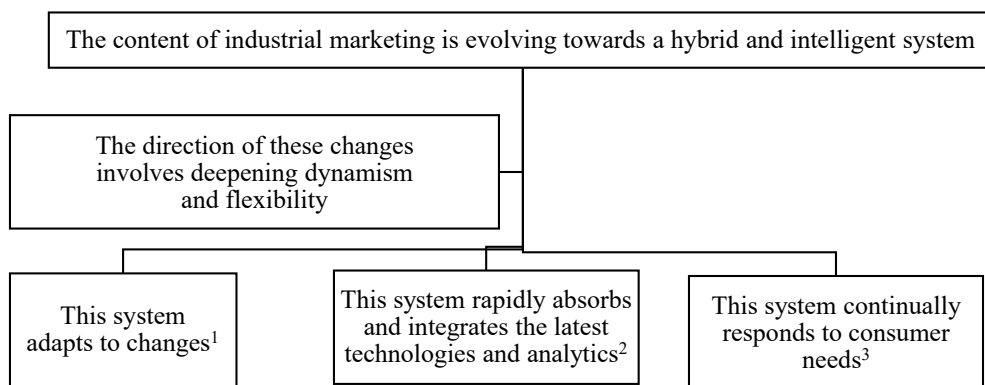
The content of industrial marketing is evolving towards a hybrid and intelligent system

The direction of these changes involves deepening dynamism and flexibility

This system adapts to changes$^1$

This system rapidly absorbs and integrates the latest technologies and analytics$^2$

This system continually responds to consumer needs$^3$